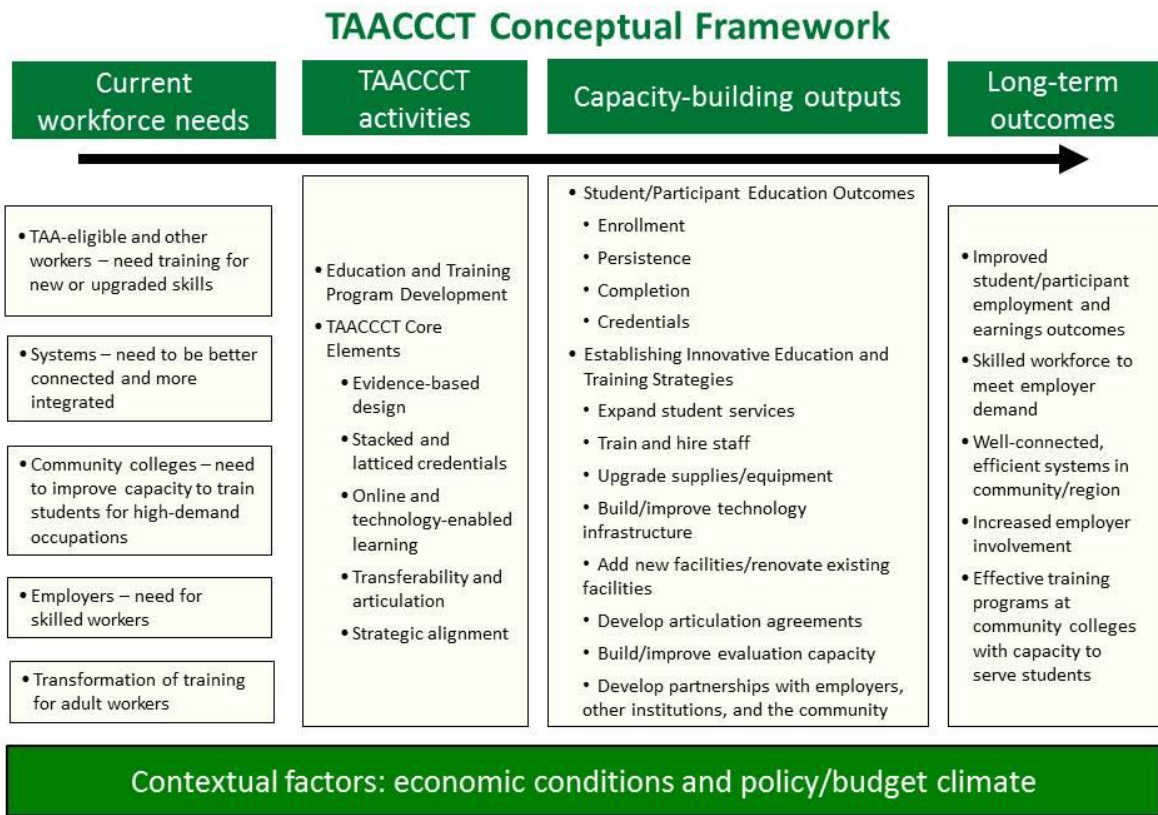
TAACCCT Conceptual Framework

Current workforce needs

TAACCCT activities

Capacity-building outputs

Long-term outcomes

• TAA-eligible and other workers – need training for new or upgraded skills

• Systems – need to be better connected and more integrated

• Community colleges – need to improve capacity to train students for high-demand occupations

• Employers – need for skilled workers

• Transformation of training for adult workers

• Education and Training Program Development
• TAACCCT Core Elements
  • Evidence-based design
  • Stacked and latticed credentials
  • Online and technology-enabled learning
  • Transferability and articulation
  • Strategic alignment

• Student/Participant Education Outcomes
  • Enrollment
  • Persistence
  • Completion
  • Credentials
• Establishing Innovative Education and Training Strategies
  • Expand student services
  • Train and hire staff
  • Upgrade supplies/equipment
  • Build/improve technology infrastructure
  • Add new facilities/renovate existing facilities
  • Develop articulation agreements
  • Build/improve evaluation capacity
  • Develop partnerships with employers, other institutions, and the community

• Improved student/participant employment and earnings outcomes
• Skilled workforce to meet employer demand
• Well-connected, efficient systems in community/region
• Increased employer involvement
• Effective training programs at community colleges with capacity to serve students

Contextual factors: economic conditions and policy/budget climate